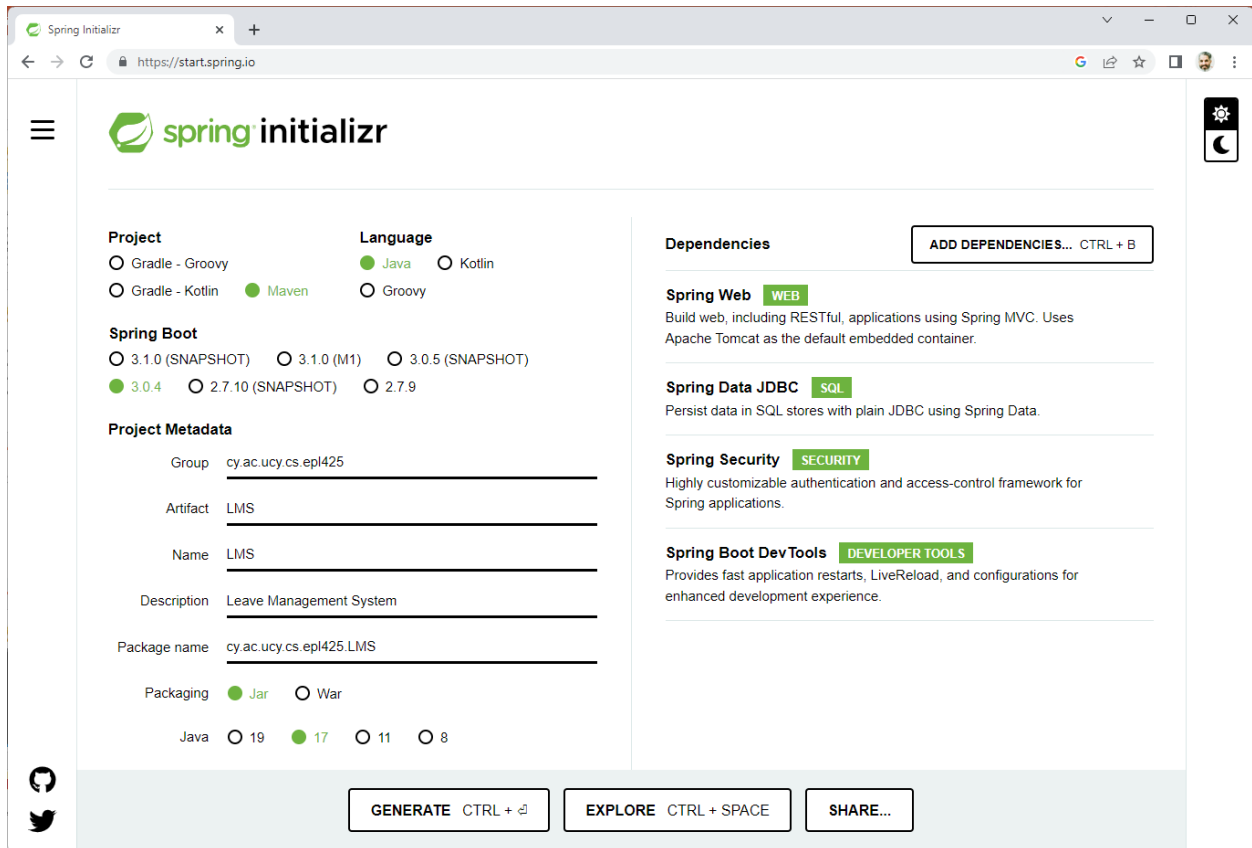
Spring Initializr ×
+
https://start.spring.io

spring initializr

Project
Gradle - Groovy
Gradle - Kotlin
Maven

Language
Java
Kotlin
Groovy

Spring Boot
3.1.0 (SNAPSHOT)
3.1.0 (M1)
3.0.5 (SNAPSHOT)
3.0.4
2.7.10 (SNAPSHOT)
2.7.9

Project Metadata
Group cy.ac.ucy.cs.epl425
Artifact LMS
Name LMS
Description Leave Management System
Package name cy.ac.ucy.cs.epl425.LMS
Packaging Jar War
Java 19 17 11 8

Dependencies
ADD DEPENDENCIES... CTRL + B

Spring Web WEB
Build web, including RESTful, applications using Spring MVC. Uses Apache Tomcat as the default embedded container.

Spring Data JDBC SQL
Persist data in SQL stores with plain JDBC using Spring Data.

Spring Security SECURITY
Highly customizable authentication and access-control framework for Spring applications.

Spring Boot DevTools DEVELOPER TOOLS
Provides fast application restarts, LiveReload, and configurations for enhanced development experience.

GENERATE CTRL + ⏎
EXPLORE CTRL + SPACE
SHARE...